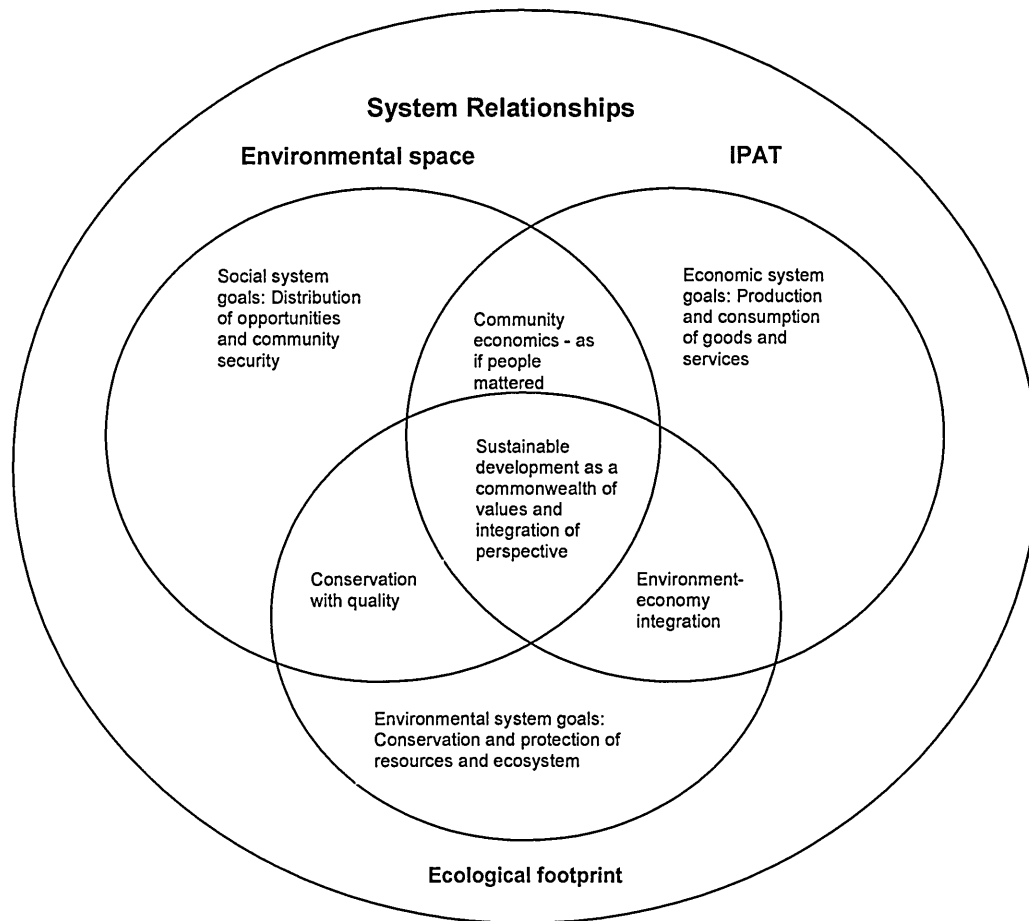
System Relationships

Environmental space

IPAT

Social system goals: Distribution of opportunities and community security

Community economics - as if people mattered

Economic system goals: Production and consumption of goods and services

Sustainable development as a commonwealth of values and integration of perspective

Conservation with quality

Environment-economy integration

Environmental system goals: Conservation and protection of resources and ecosystem

Ecological footprint